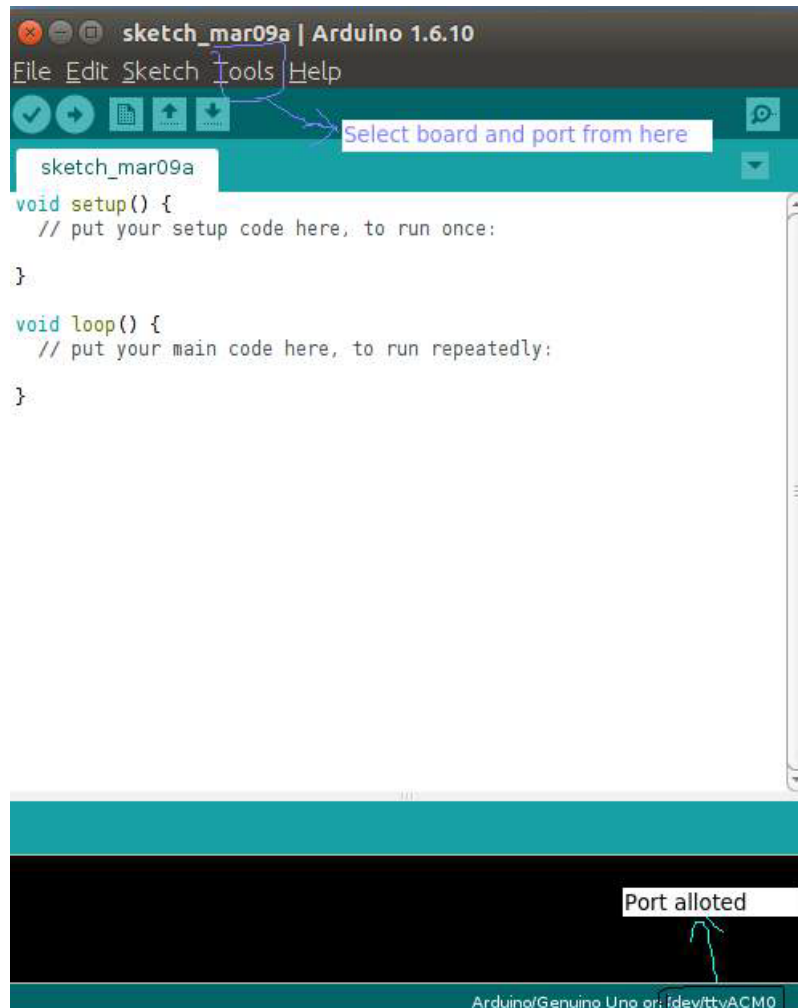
sketch_mar09a | Arduino 1.6.10

File Edit Sketch Tools Help

Select board and port from here

sketch_mar09a

void setup() {
  // put your setup code here, to run once:

}

void loop() {
  // put your main code here, to run repeatedly:

}

Port alloted

Arduino/Genuino Uno on /dev/ttyACM0